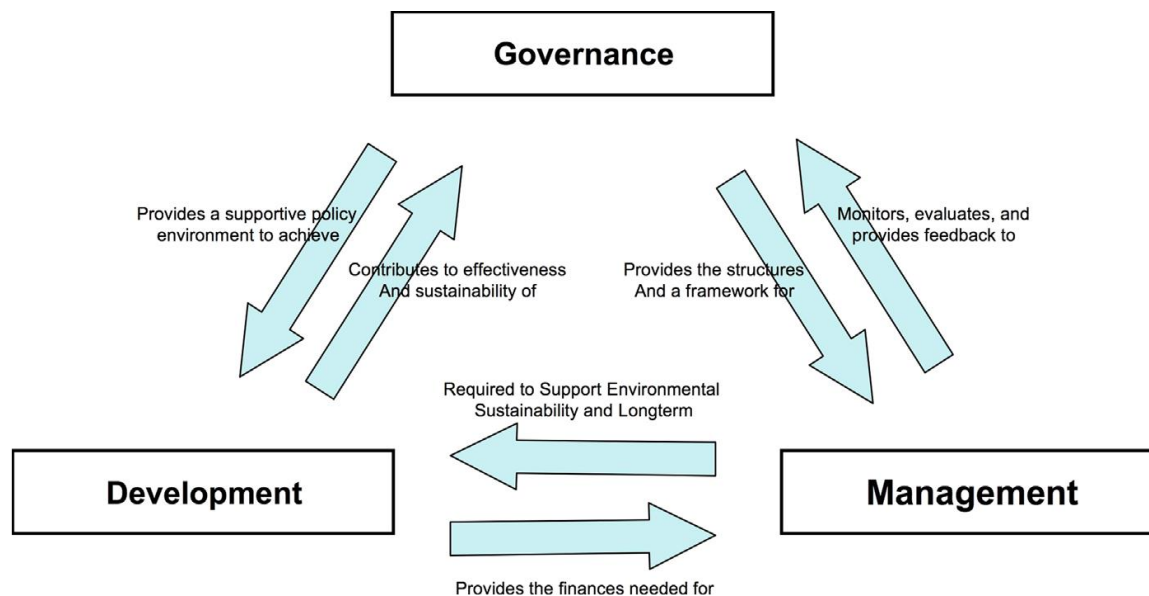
Governance

Provides a supportive policy environment to achieve

Contributes to effectiveness And sustainability of

Provides the structures And a framework for

Monitors, evaluates, and provides feedback to

Required to Support Environmental Sustainability and Longterm

Development

Management

Provides the finances needed for